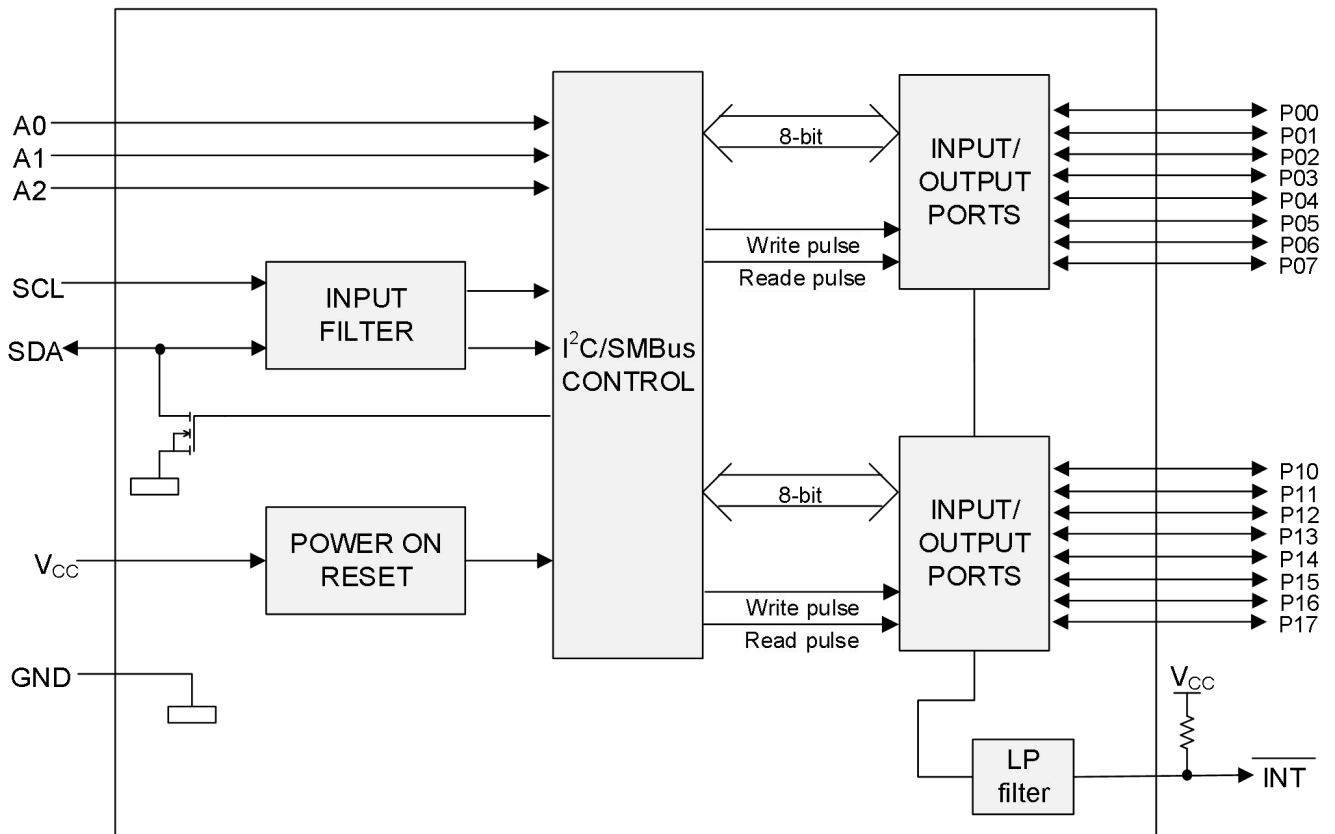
A0
A1
A2
SCL
SDA
INPUT FILTER
$I^2C$/SMBus CONTROL
8-bit
Write pulse
Reade pulse
INPUT/ OUTPUT PORTS
P00
P01
P02
P03
P04
P05
P06
P07
$V_{CC}$
POWER ON RESET
8-bit
Write pulse
Read pulse
INPUT/ OUTPUT PORTS
P10
P11
P12
P13
P14
P15
P16
P17
GND
$V_{CC}$
LP filter
$\overline{INT}$